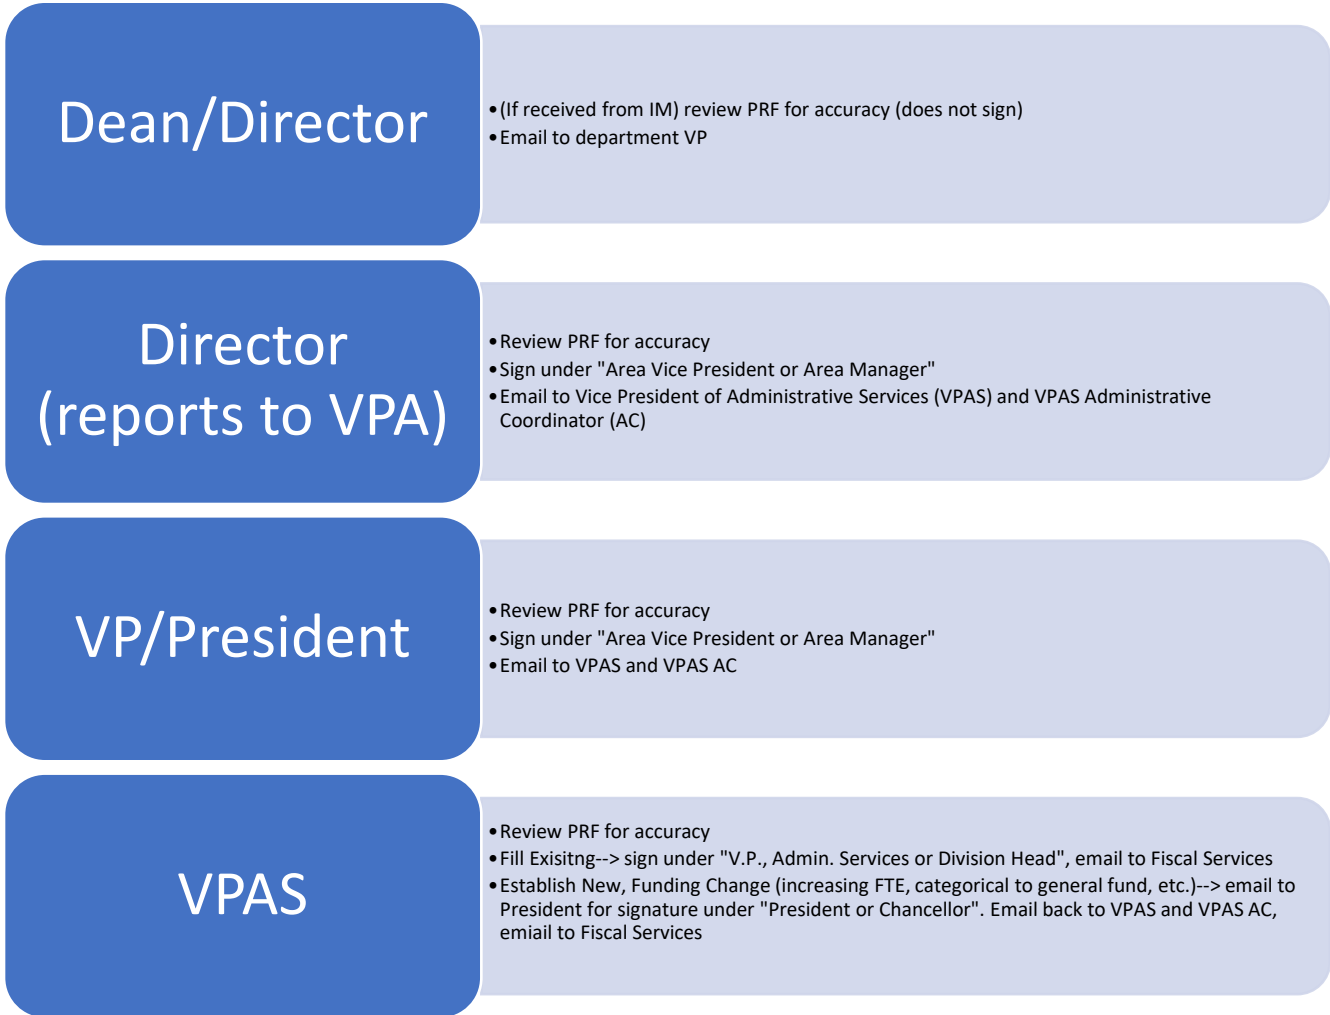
Dean/Director

• (If received from IM) review PRF for accuracy (does not sign)
• Email to department VP

Director (reports to VPA)

• Review PRF for accuracy
• Sign under "Area Vice President or Area Manager"
• Email to Vice President of Administrative Services (VPAS) and VPAS Administrative Coordinator (AC)

VP/President

• Review PRF for accuracy
• Sign under "Area Vice President or Area Manager"
• Email to VPAS and VPAS AC

VPAS

• Review PRF for accuracy
• Fill Exisitng--> sign under "V.P., Admin. Services or Division Head", email to Fiscal Services
• Establish New, Funding Change (increasing FTE, categorical to general fund, etc.)--> email to President for signature under "President or Chancellor". Email back to VPAS and VPAS AC, emaiil to Fiscal Services